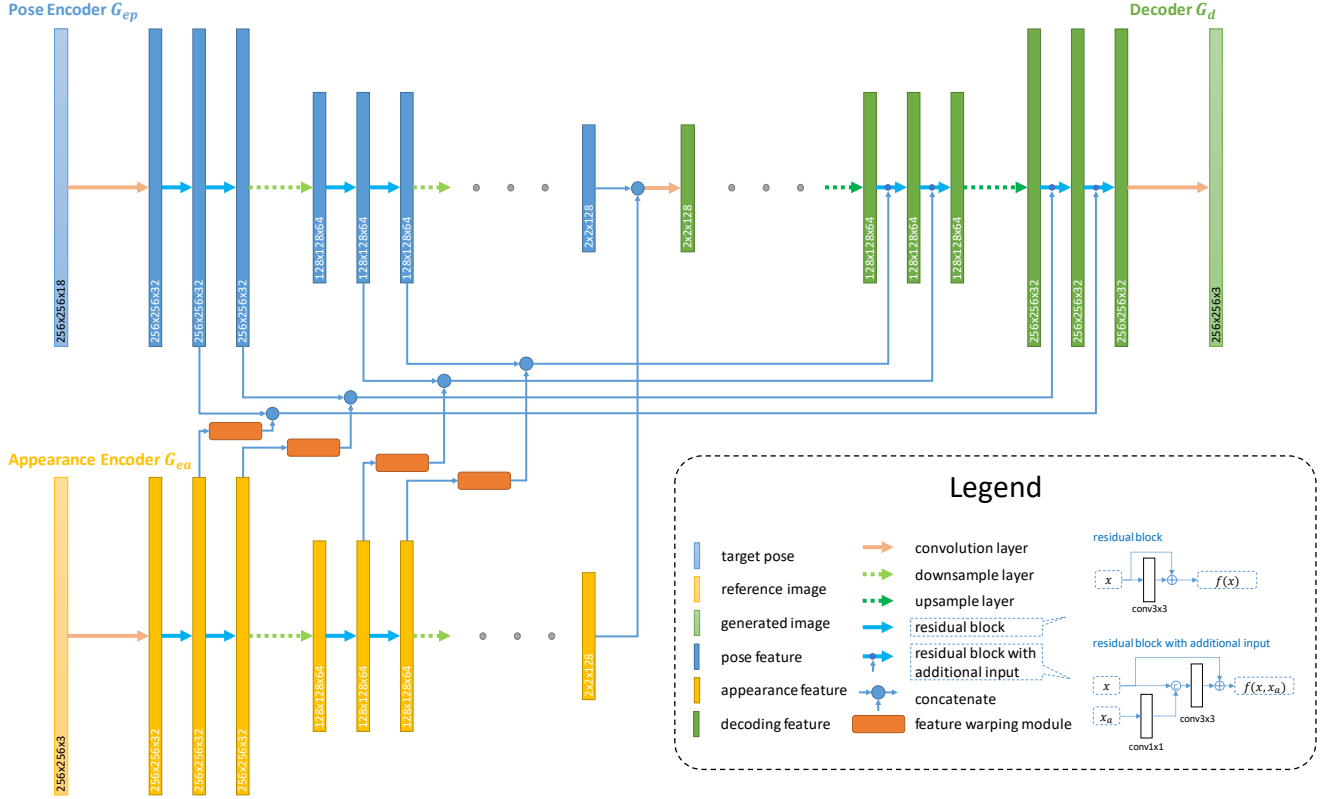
Pose Encoder $G_{ep}$

Decoder $G_d$

256x256x18

256x256x32

256x256x32

256x256x32

128x128x64

128x128x64

128x128x64

2x2x128

2x2x128

128x128x64

128x128x64

128x128x64

256x256x32

256x256x32

256x256x32

256x256x3

Appearance Encoder $G_{ea}$

256x256x3

256x256x32

256x256x32

256x256x32

128x128x64

128x128x64

128x128x64

2x2x128

Legend

target pose

reference image

generated image

pose feature

appearance feature

decoding feature

convolution layer

downsample layer

upsample layer

residual block

residual block with additional input

concatenate

feature warping module

residual block

$x$

conv3x3

$f(x)$

residual block with additional input

$x$

$x_a$

conv1x1

conv3x3

$f(x, x_a)$